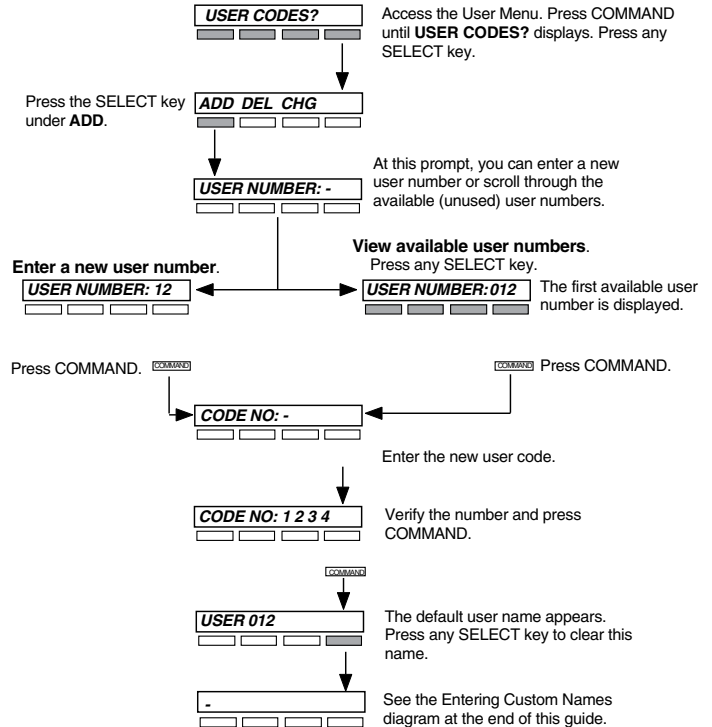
USER CODES?

Access the User Menu. Press COMMAND until **USER CODES?** displays. Press any SELECT key.

Press the SELECT key under **ADD**.

ADD DEL CHG

USER NUMBER: -

At this prompt, you can enter a new user number or scroll through the available (unused) user numbers.

**Enter a new user number**.

USER NUMBER: 12

**View available user numbers**.
Press any SELECT key.

USER NUMBER: 012

The first available user number is displayed.

Press COMMAND. COMMAND

COMMAND Press COMMAND.

CODE NO: -

Enter the new user code.

CODE NO: 1 2 3 4

Verify the number and press COMMAND.

COMMAND

USER 012

The default user name appears. Press any SELECT key to clear this name.

-

See the Entering Custom Names diagram at the end of this guide.